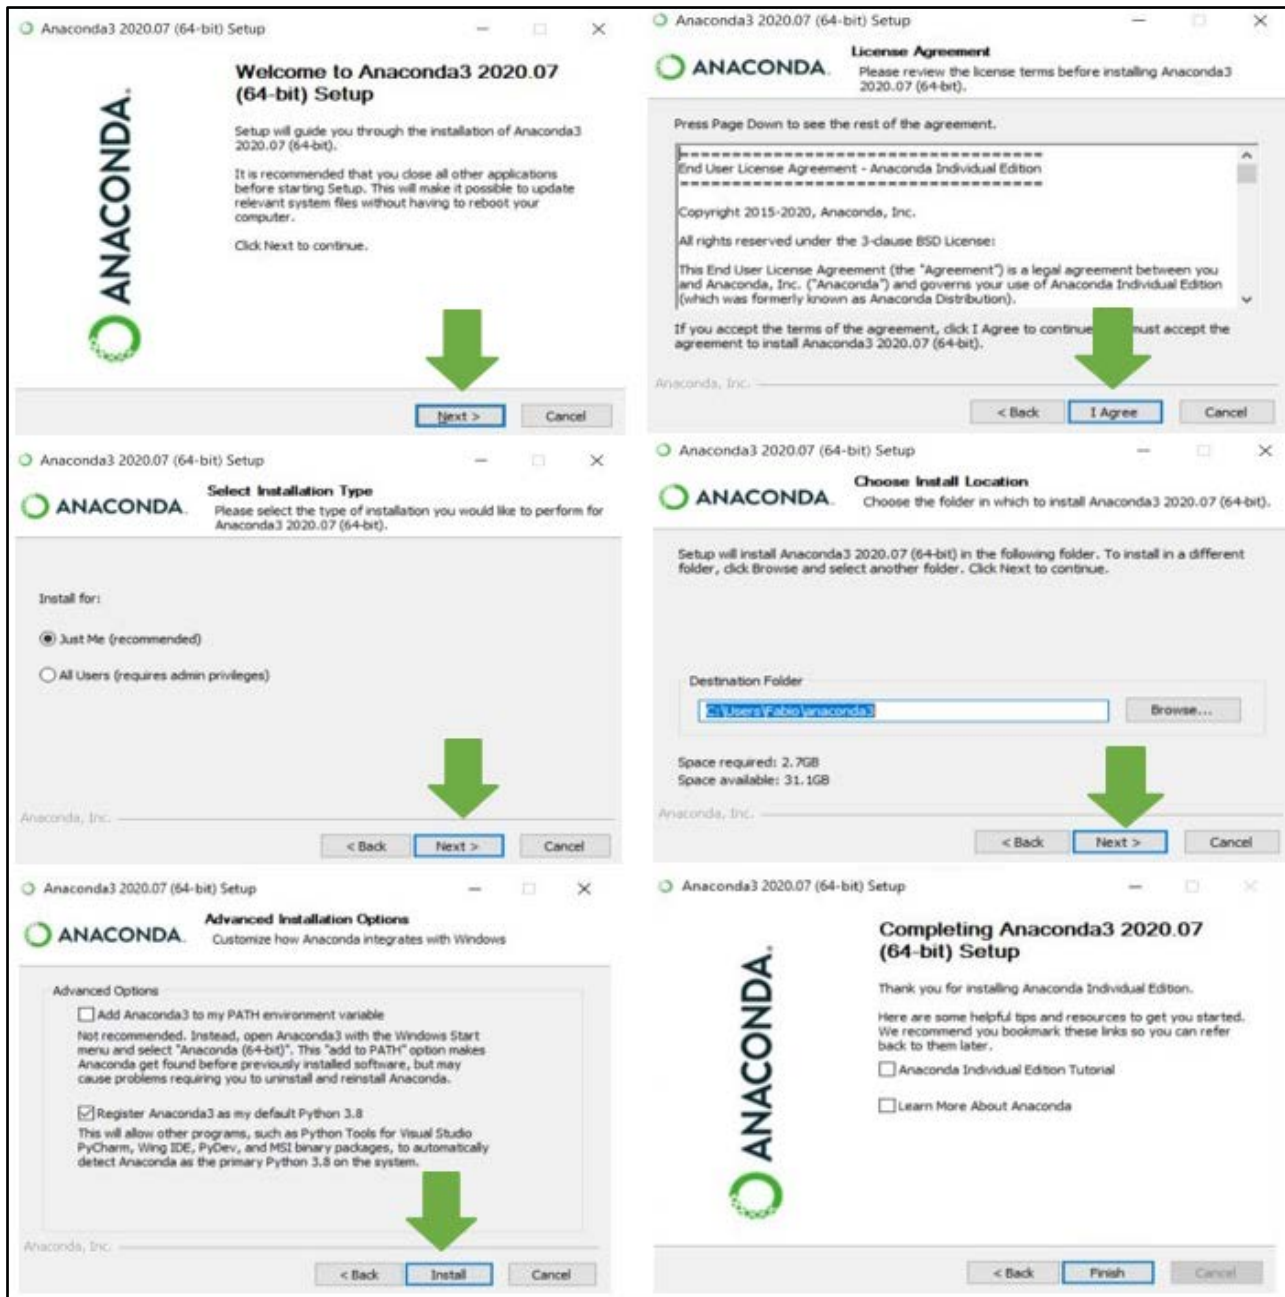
Anaconda3 2020.07 (64-bit) Setup

ANACONDA.

Welcome to Anaconda3 2020.07 (64-bit) Setup

Setup will guide you through the installation of Anaconda3 2020.07 (64-bit).

It is recommended that you close all other applications before starting Setup. This will make it possible to update relevant system files without having to reboot your computer.

Click Next to continue.

Next > | Cancel

Anaconda3 2020.07 (64-bit) Setup

ANACONDA.

License Agreement
Please review the license terms before installing Anaconda3 2020.07 (64-bit).

Press Page Down to see the rest of the agreement.

==================================
End User License Agreement - Anaconda Individual Edition
==================================

Copyright 2015-2020, Anaconda, Inc.

All rights reserved under the 3-clause BSD License:

This End User License Agreement (the "Agreement") is a legal agreement between you and Anaconda, Inc. ("Anaconda") and governs your use of Anaconda Individual Edition (which was formerly known as Anaconda Distribution).

If you accept the terms of the agreement, click I Agree to continue. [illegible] must accept the agreement to install Anaconda3 2020.07 (64-bit).

Anaconda, Inc.

< Back | I Agree | Cancel

Anaconda3 2020.07 (64-bit) Setup

ANACONDA.

Select Installation Type
Please select the type of installation you would like to perform for Anaconda3 2020.07 (64-bit).

Install for:

Just Me (recommended)

All Users (requires admin privileges)

Anaconda, Inc.

< Back | Next > | Cancel

Anaconda3 2020.07 (64-bit) Setup

ANACONDA.

Choose Install Location
Choose the folder in which to install Anaconda3 2020.07 (64-bit).

Setup will install Anaconda3 2020.07 (64-bit) in the following folder. To install in a different folder, click Browse and select another folder. Click Next to continue.

Destination Folder

C:\Users\Fabio\anaconda3

Browse...

Space required: 2.7GB
Space available: 31.1GB

Anaconda, Inc.

< Back | Next > | Cancel

Anaconda3 2020.07 (64-bit) Setup

ANACONDA.

Advanced Installation Options
Customize how Anaconda integrates with Windows

Advanced Options

Add Anaconda3 to my PATH environment variable

Not recommended. Instead, open Anaconda3 with the Windows Start menu and select "Anaconda (64-bit)". This "add to PATH" option makes Anaconda get found before previously installed software, but may cause problems requiring you to uninstall and reinstall Anaconda.

Register Anaconda3 as my default Python 3.8

This will allow other programs, such as Python Tools for Visual Studio PyCharm, Wing IDE, PyDev, and MSI binary packages, to automatically detect Anaconda as the primary Python 3.8 on the system.

Anaconda, Inc.

< Back | Install | Cancel

Anaconda3 2020.07 (64-bit) Setup

ANACONDA.

Completing Anaconda3 2020.07 (64-bit) Setup

Thank you for installing Anaconda Individual Edition.

Here are some helpful tips and resources to get you started. We recommend you bookmark these links so you can refer back to them later.

Anaconda Individual Edition Tutorial

Learn More About Anaconda

< Back | Finish | Cancel